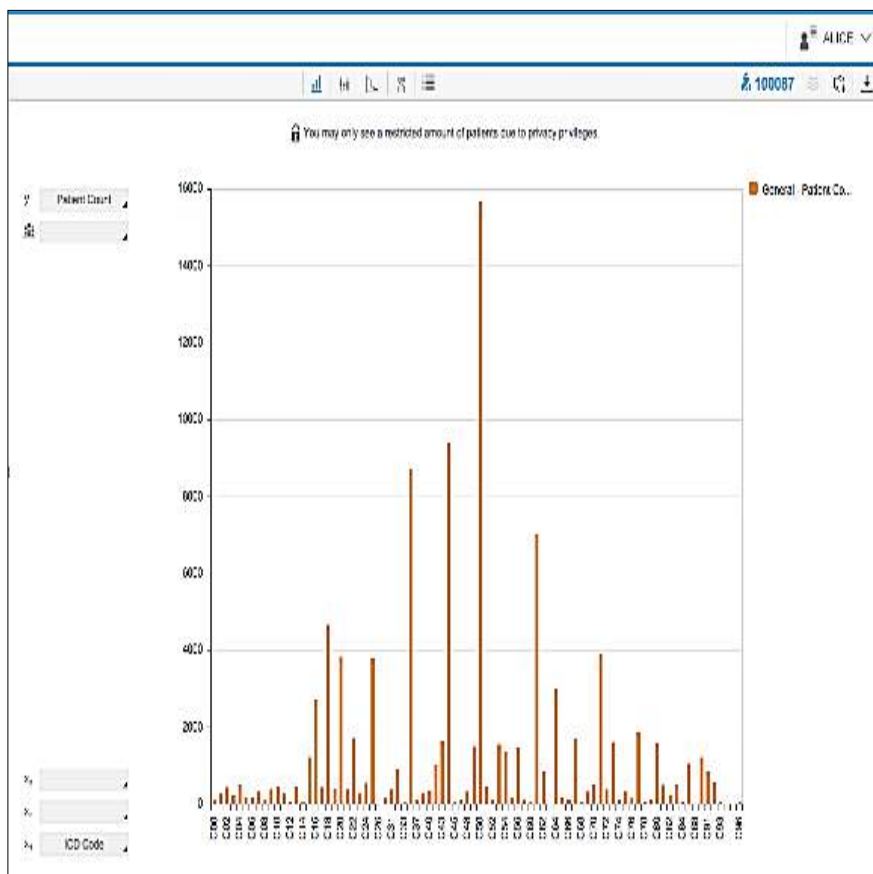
ALICE

100087

You may only see a restricted amount of patients due to privacy privileges.

y Patient Count

16000
14000
12000
10000
8000
6000
4000
2000
0

General - Patient Co...

ICD Code

C00 C02 C04 C06 C08 C10 C12 C14 C16 C18 C20 C22 C24 C26 C31 C37 C40 C43 C45 C48 C50 C52 C54 C56 C60 C62 C64 C66 C68 C70 C72 C74 C76 C78 C80 C82 C84 C86 C88 C91 C93 C96